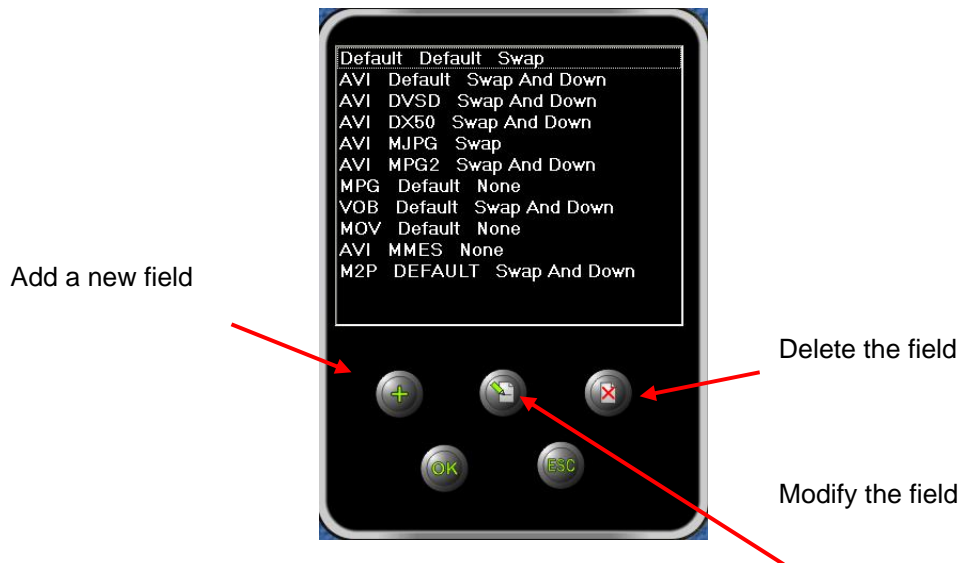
Default Default Swap
AVI Default Swap And Down
AVI DVSD Swap And Down
AVI DX50 Swap And Down
AVI MJPG Swap
AVI MPG2 Swap And Down
MPG Default None
VOB Default Swap And Down
MOV Default None
AVI MMES None
M2P DEFAULT Swap And Down

Add a new field

Delete the field

Modify the field

OK

ESC